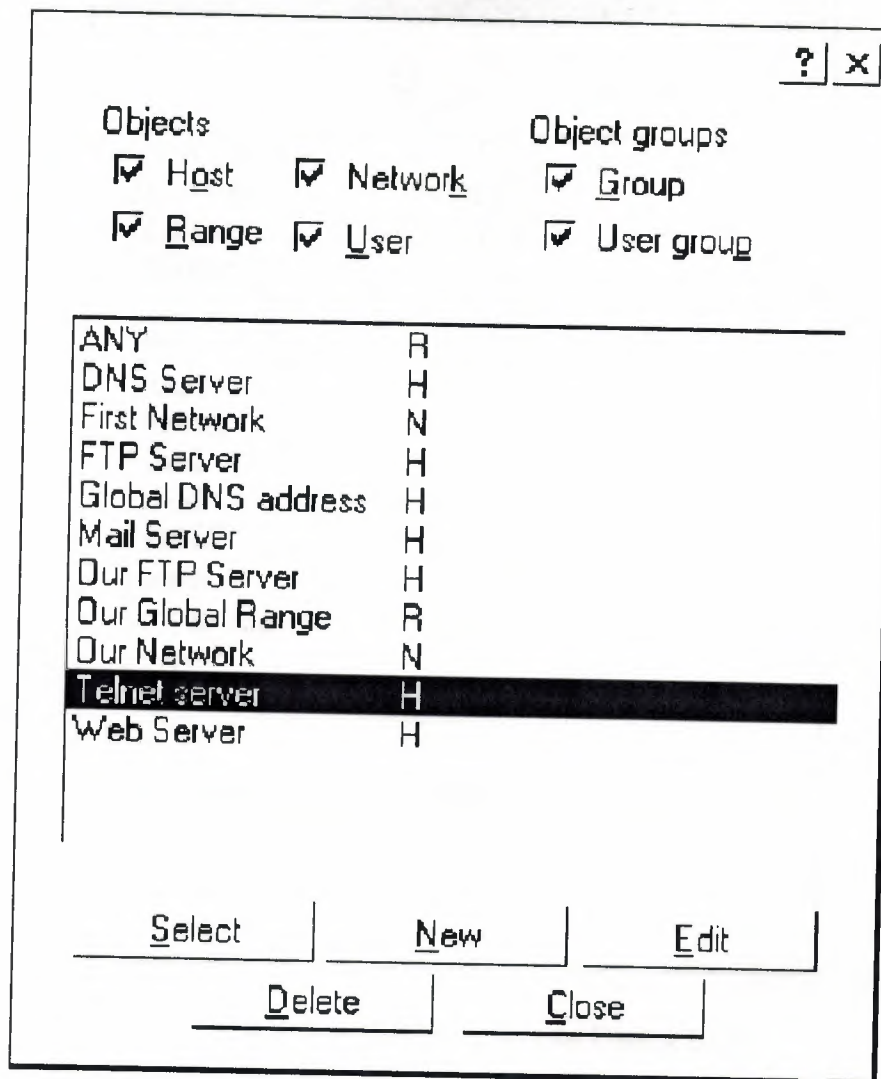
? ×

Objects
Host
Network
Range
User

Object groups
Group
User group

| | |
|---|---|
| ANY | R |
| DNS Server | H |
| First Network | N |
| FTP Server | H |
| Global DNS address | H |
| Mail Server | H |
| Our FTP Server | H |
| Our Global Range | R |
| Our Network | N |
| Telnet server | H |
| Web Server | H |

Select
New
Edit
Delete
Close